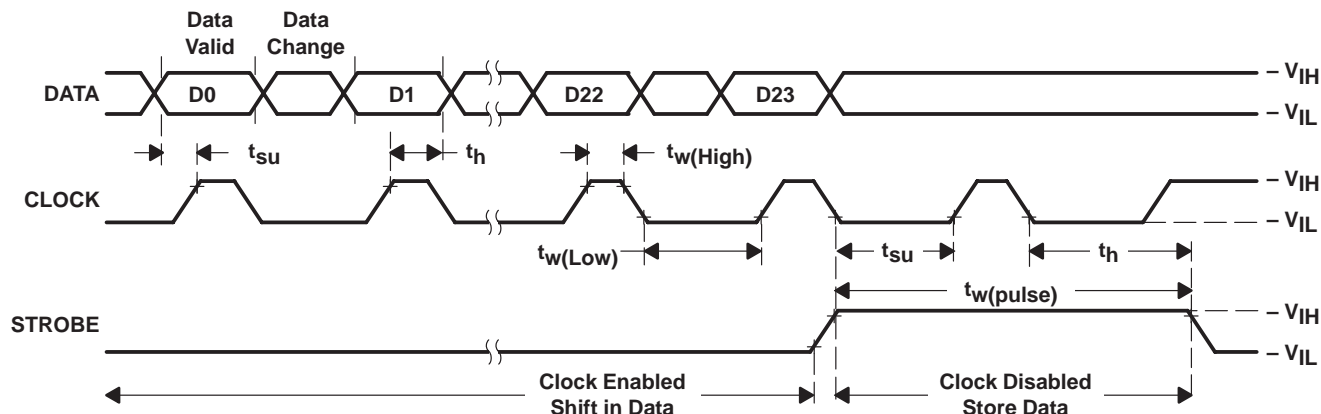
Data Valid

Data Change

DATA

D0

D1

D22

D23

– $V_{IH}$

– $V_{IL}$

$t_{su}$

$t_h$

$t_{w(High)}$

CLOCK

– $V_{IH}$

– $V_{IL}$

$t_{w(Low)}$

$t_{su}$

$t_h$

$t_{w(pulse)}$

STROBE

– $V_{IH}$

– $V_{IL}$

Clock Enabled Shift in Data

Clock Disabled Store Data